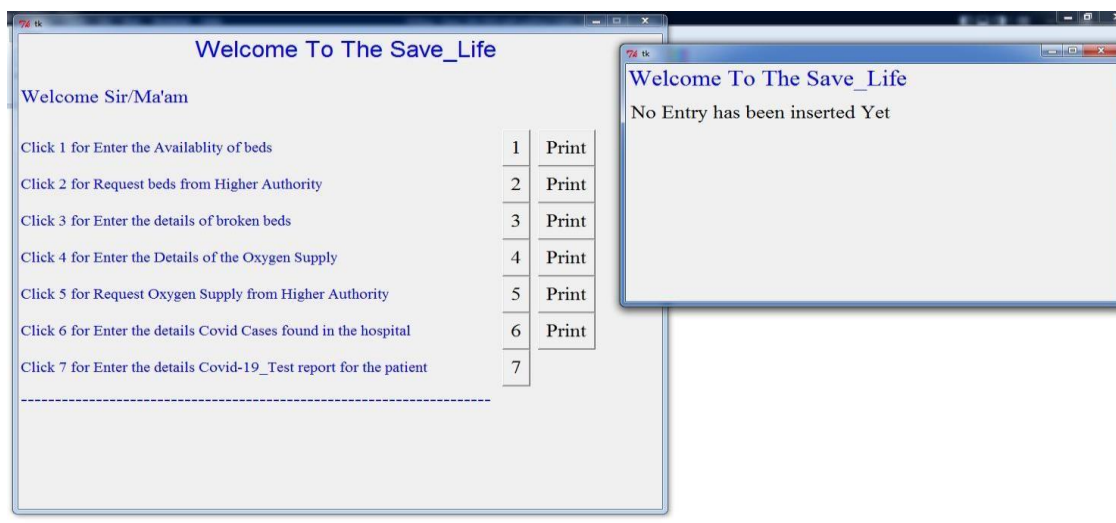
tk

Welcome To The Save_Life

Welcome Sir/Ma'am

Click 1 for Enter the Availablity of beds 1 Print

Click 2 for Request beds from Higher Authority 2 Print

Click 3 for Enter the details of broken beds 3 Print

Click 4 for Enter the Details of the Oxygen Supply 4 Print

Click 5 for Request Oxygen Supply from Higher Authority 5 Print

Click 6 for Enter the details Covid Cases found in the hospital 6 Print

Click 7 for Enter the details Covid-19_Test report for the patient 7

---------------------------------------------------------------------

tk

Welcome To The Save_Life

No Entry has been inserted Yet